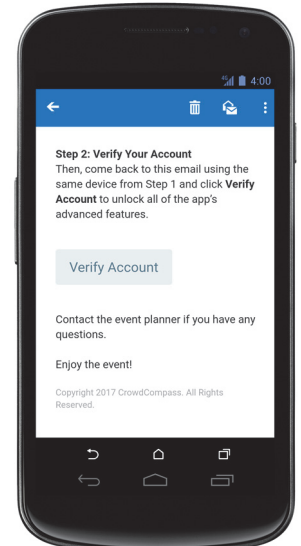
4:00

Step 2: Verify Your Account
Then, come back to this email using the same device from Step 1 and click **Verify Account** to unlock all of the app's advanced features.

Verify Account

Contact the event planner if you have any questions.

Enjoy the event!

Copyright 2017 CrowdCompass. All Rights Reserved.